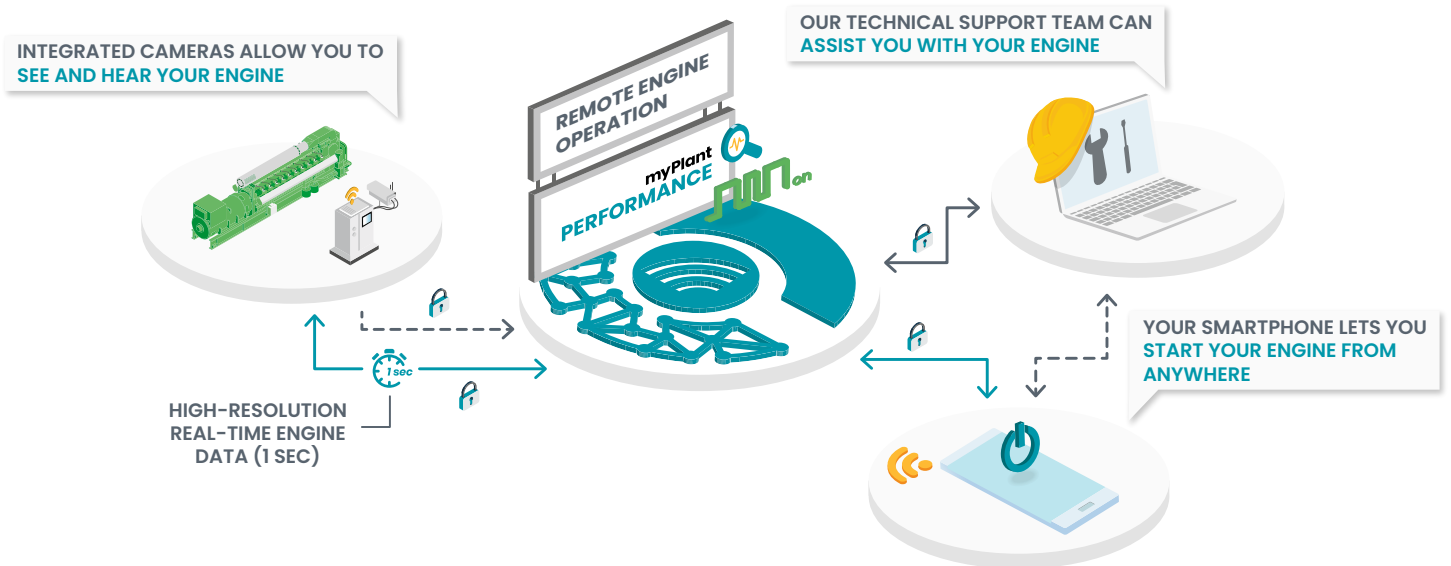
INTEGRATED CAMERAS ALLOW YOU TO SEE AND HEAR YOUR ENGINE

REMOTE ENGINE OPERATION

myPlant PERFORMANCE

on

OUR TECHNICAL SUPPORT TEAM CAN ASSIST YOU WITH YOUR ENGINE

1 sec

HIGH-RESOLUTION REAL-TIME ENGINE DATA (1 SEC)

YOUR SMARTPHONE LETS YOU START YOUR ENGINE FROM ANYWHERE